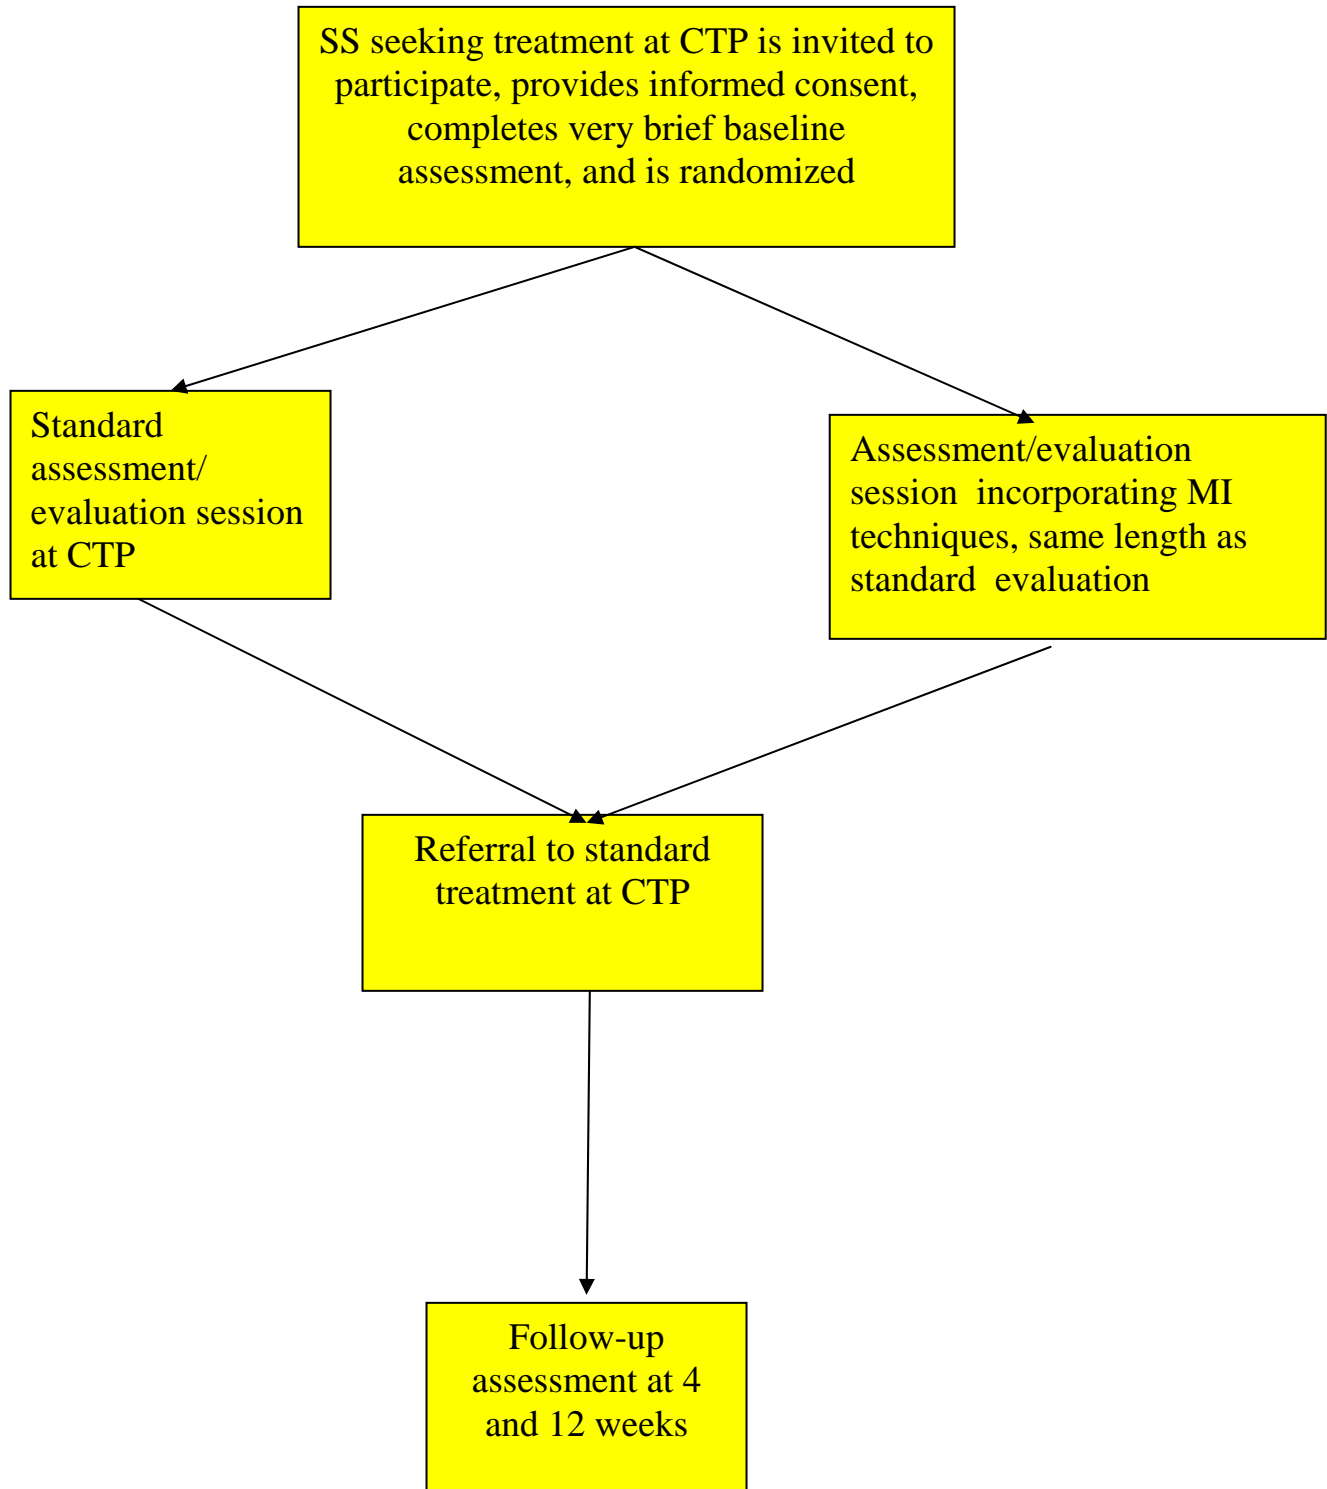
SS seeking treatment at CTP is invited to participate, provides informed consent, completes very brief baseline assessment, and is randomized

Standard assessment/ evaluation session at CTP

Assessment/evaluation session incorporating MI techniques, same length as standard evaluation

Referral to standard treatment at CTP

Follow-up assessment at 4 and 12 weeks